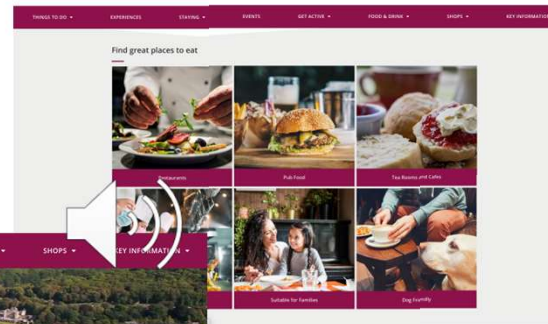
THINGS TO DO ▾ EXPERIENCES STAYING ▾ EVENTS GET ACTIVE ▾ FOOD & DRINK ▾ SHOPS ▾ KEY INFORMATION

Find great places to eat

Restaurants

Pub Food

Tea Rooms and Cafes

Suitable for Families

Dog Friendly

SHOPS ▾ KEY INFORMATION ▾